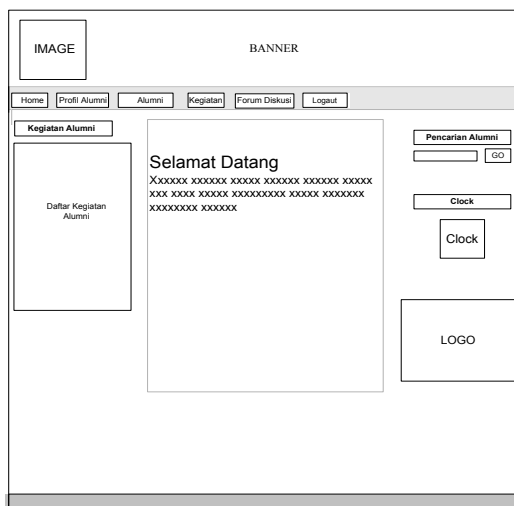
IMAGE

BANNER

Home | Profil Alumni | Alumni | Kegiatan | Forum Diskusi | Logaut

Kegiatan Alumni

Daftar Kegiatan Alumni

Selamat Datang

Xxxxxx xxxxxx xxxxx xxxxxx xxxxxx xxxxx xxx xxxx xxxxx xxxxxxxxx xxxxx xxxxxxx xxxxxxxx xxxxxx

Pencarian Alumni

GO

Clock

Clock

LOGO